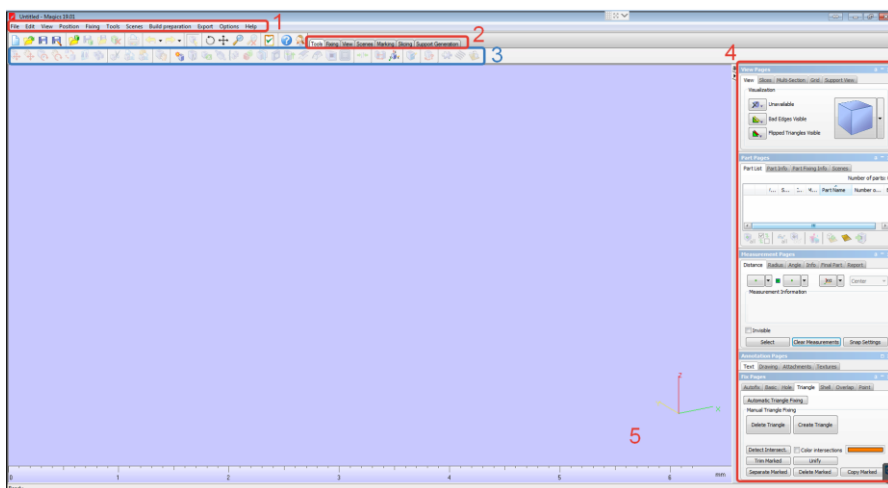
Untitled - Magics 19.01

File Edit View Position Fixing Tools Scenes Build preparation Export Options Help 1

Tools Fixing View Scenes Marking Slicing Support Generation 2

3

4

View Pages

View Slices Multi-Section Grid Support View

Visualization

Unavailable

Bad Edges Visible

Flipped Triangles Visible

Part Pages

Part List Part Info Part Fixing Info Scenes

Number of parts:

Part Name Number o...

Measurement Pages

Distance Radius Angle Info Final Part Report

Center

Measurement Information

Invisible

Select Clear Measurements Snap Settings

Annotation Pages

Text Drawing Attachments Textures

Fix Pages

Autofix Basic Hole Triangle Shell Overlap Point

Automatic Triangle Fixing

Manual Triangle Fixing

Delete Triangle Create Triangle

Detect Intersecti... Color intersections

Trim Marked Unify

Separate Marked Delete Marked Copy Marked

5

0 1 2 3 4 5 6 mm

Ready